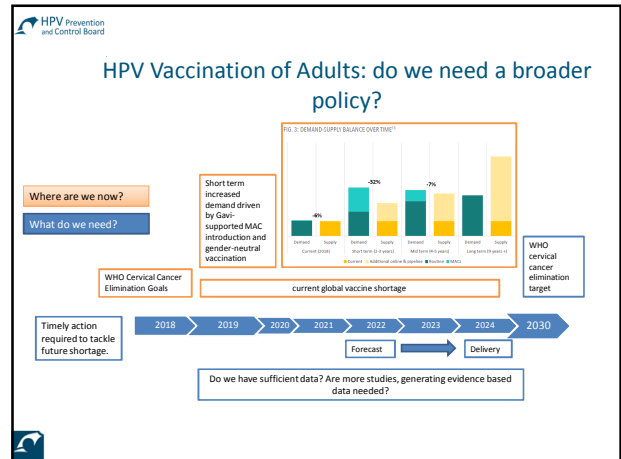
HPV Prevention and Control Board

HPV Vaccination of Adults: do we need a broader policy?

Where are we now?

What do we need?

Short term increased demand driven by Gavi-supported MAC introduction and gender-neutral vaccination

FIG. 3: DEMAND-SUPPLY BALANCE OVER TIME

-4%

-52%

-7%

Demand Supply Demand Supply Demand Supply Demand Supply

Current (2018) Short term (1-2 years) Mid term (4-5 years) Long term (8 years +)

Current Additional online & pipeline Routine MACs

WHO Cervical Cancer Elimination Goals

current global vaccine shortage

WHO cervical cancer elimination target

Timely action required to tackle future shortage.

2018 2019 2020 2021 2022 2023 2024 2030

Forecast

Delivery

Do we have sufficient data? Are more studies, generating evidence based data needed?